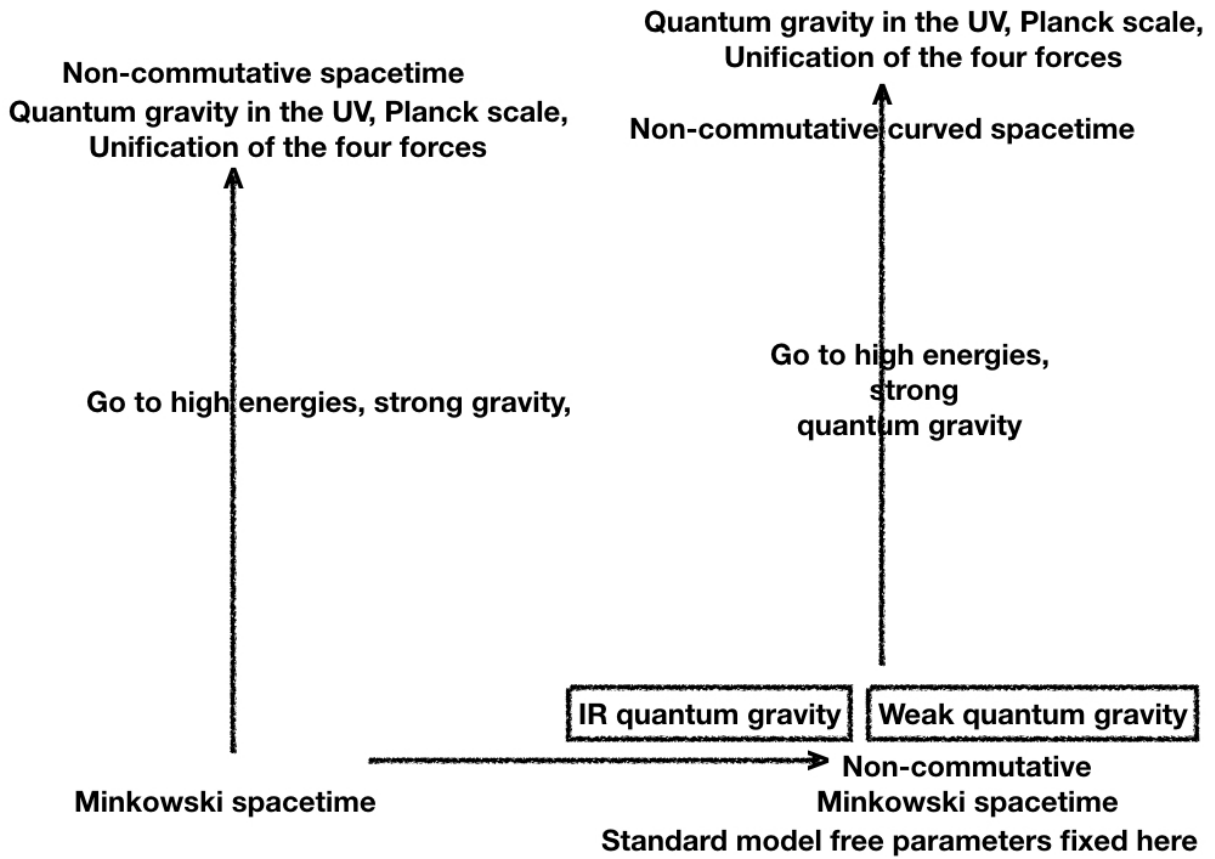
Non-commutative spacetime
Quantum gravity in the UV, Planck scale,
Unification of the four forces

Go to high energies, strong gravity,

Minkowski spacetime

Quantum gravity in the UV, Planck scale,
Unification of the four forces

Non-commutative curved spacetime

Go to high energies,
strong
quantum gravity

IR quantum gravity

Weak quantum gravity

Non-commutative
Minkowski spacetime
Standard model free parameters fixed here